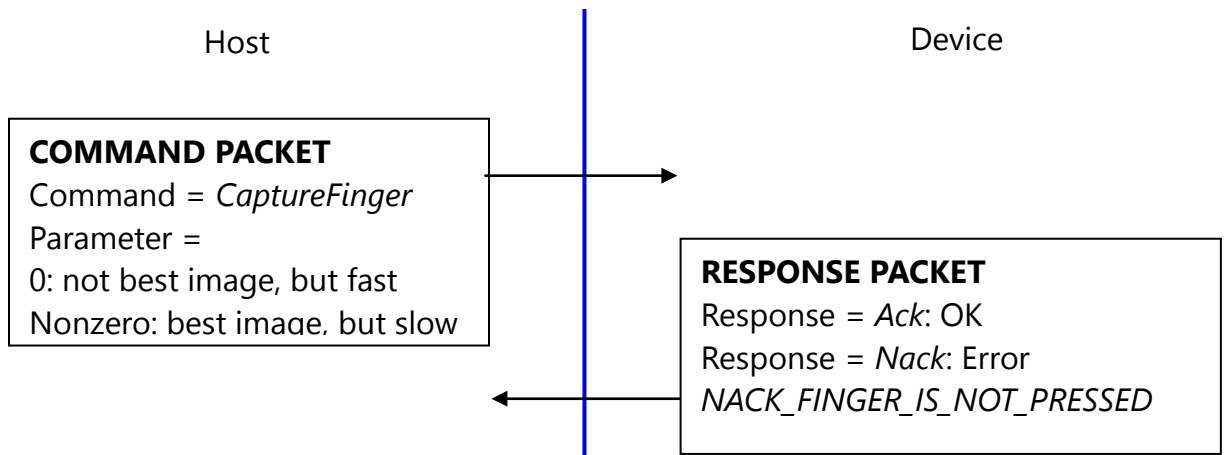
Host

Device

**COMMAND PACKET**
Command = *CaptureFinger*
Parameter =
0: not best image, but fast
Nonzero: best image, but slow

**RESPONSE PACKET**
Response = *Ack*: OK
Response = *Nack*: Error
*NACK_FINGER_IS_NOT_PRESSED*